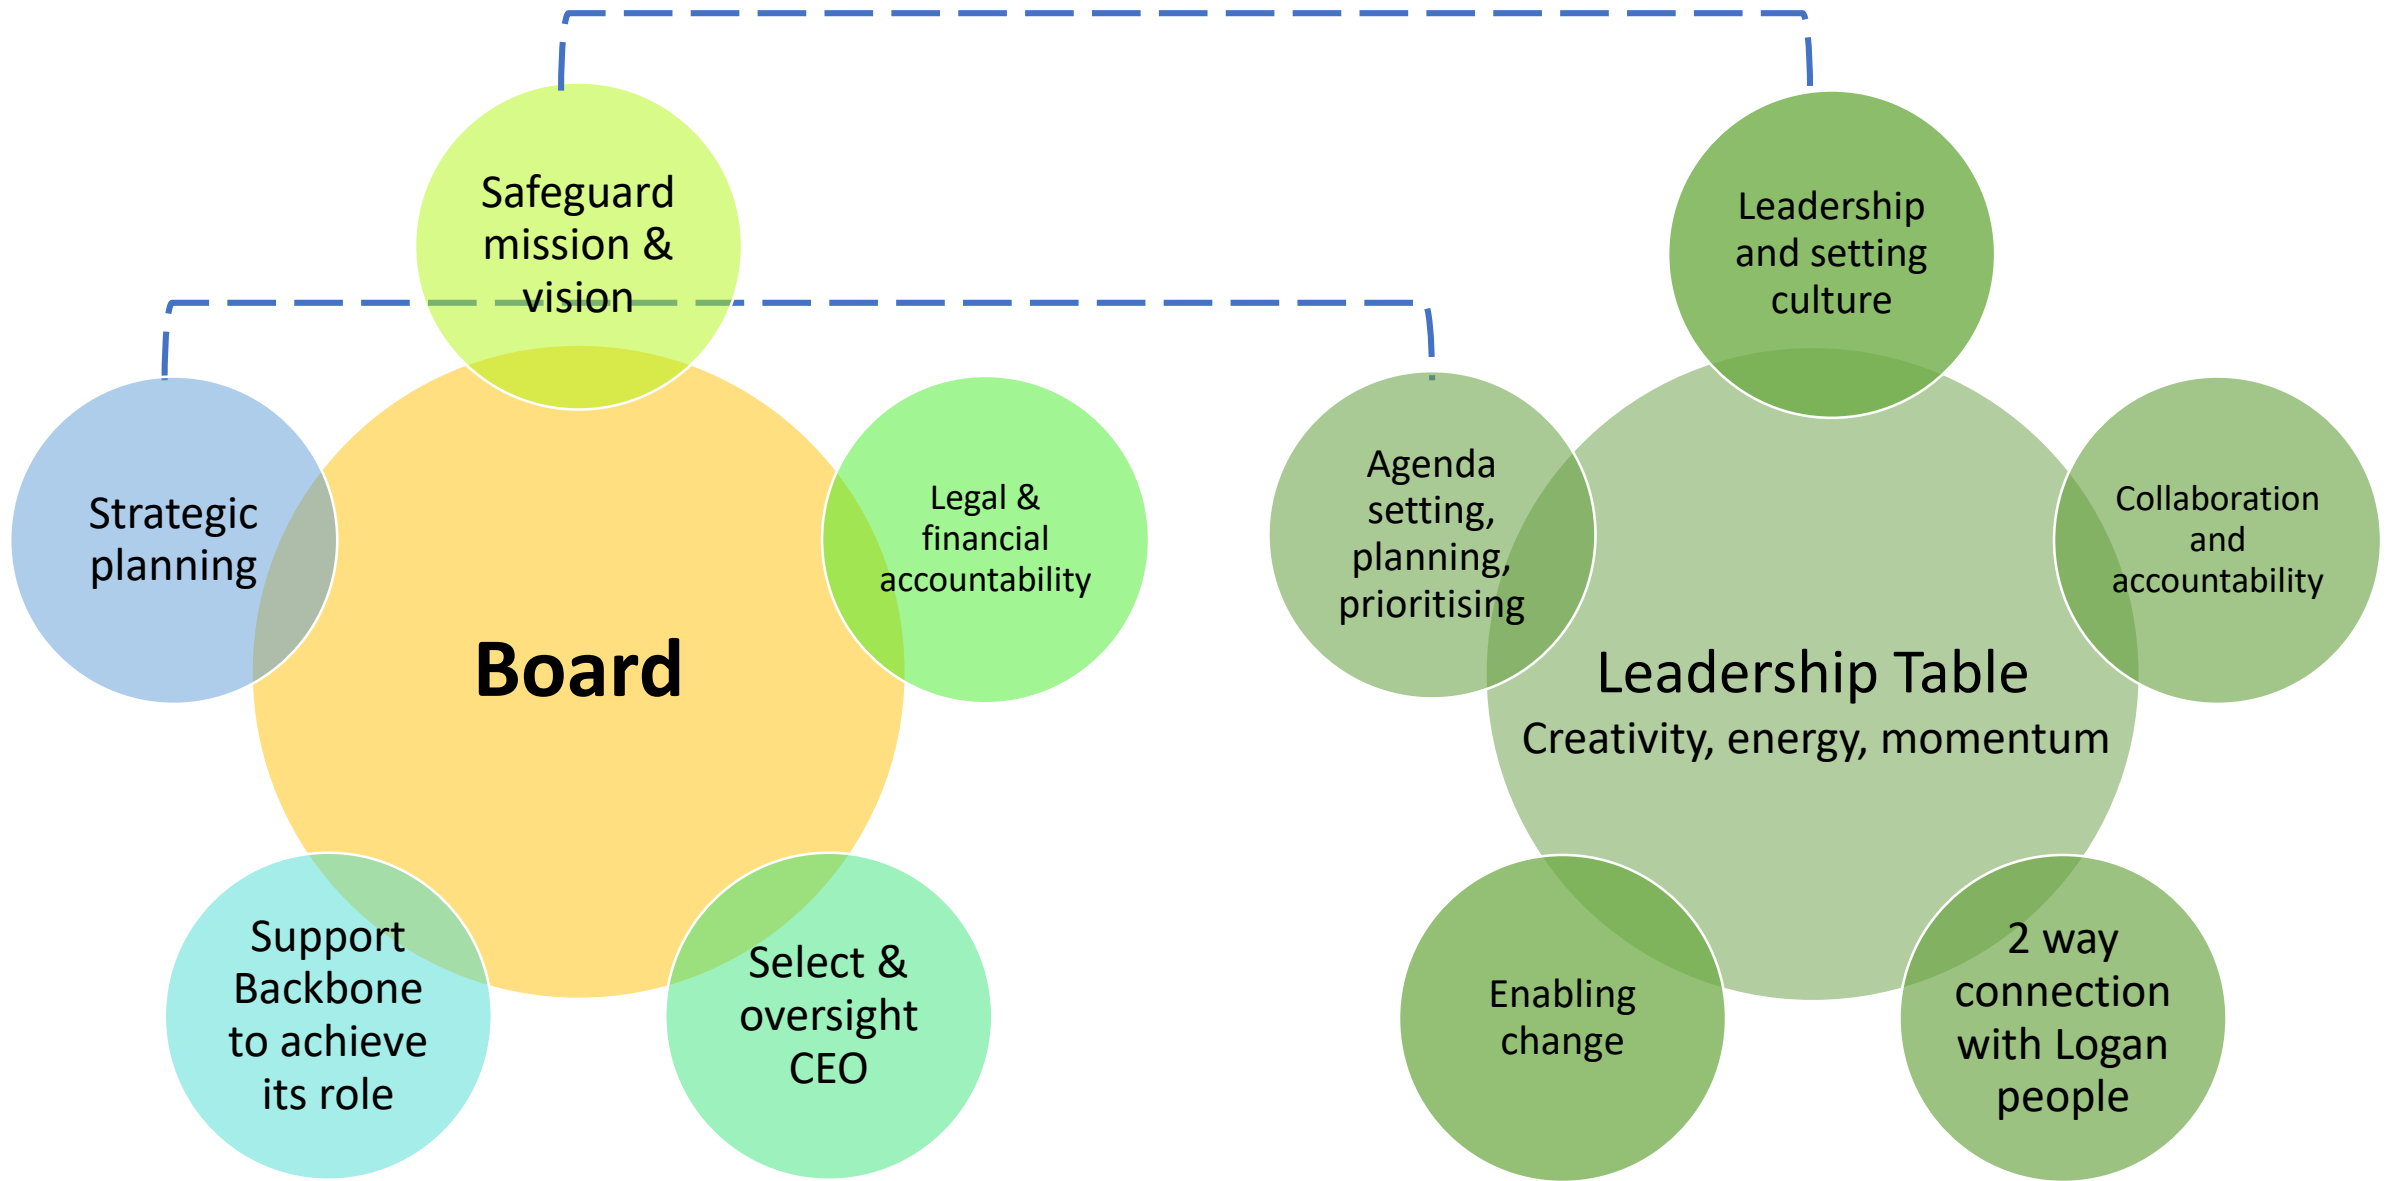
Safeguard mission & vision

Strategic planning

Board

Legal & financial accountability

Support Backbone to achieve its role

Select & oversight CEO

Leadership and setting culture

Agenda setting, planning, prioritising

Leadership Table

Creativity, energy, momentum

Collaboration and accountability

Enabling change

2 way connection with Logan people